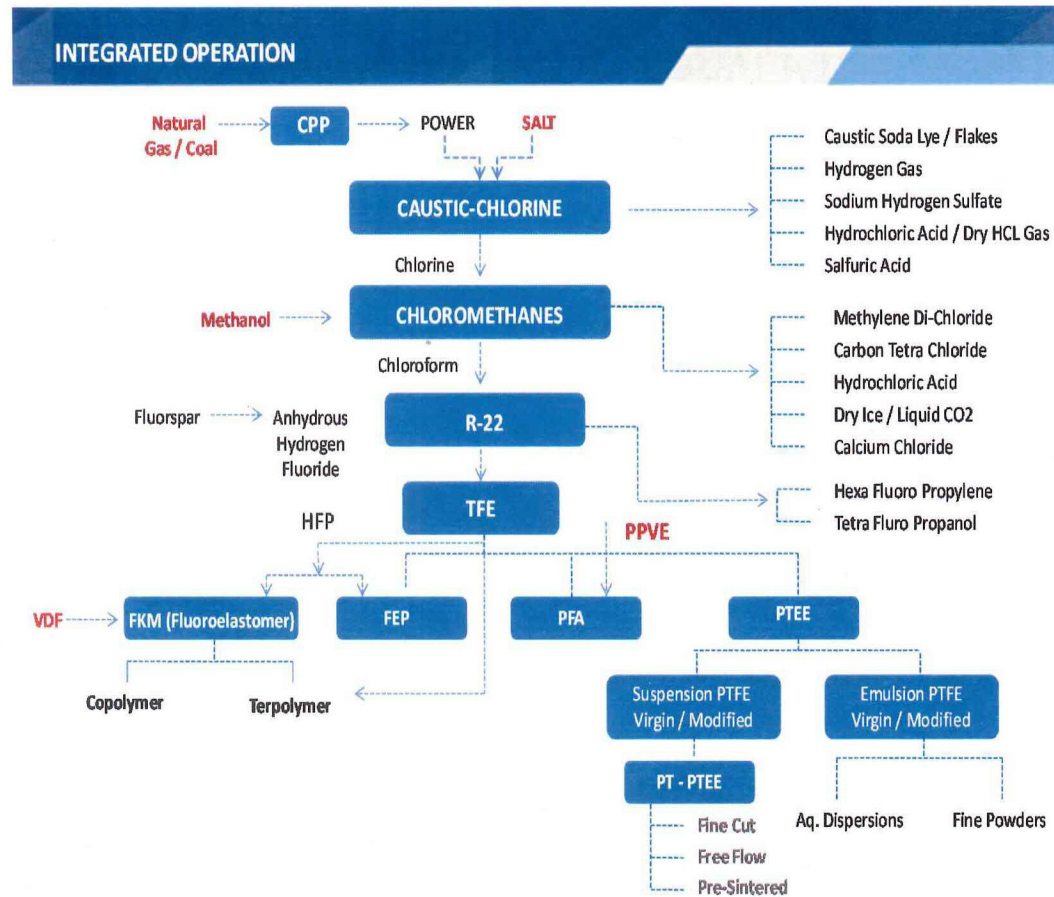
INTEGRATED OPERATION

Natural Gas / Coal

CPP

POWER

SALT

CAUSTIC-CHLORINE

Caustic Soda Lye / Flakes

Hydrogen Gas

Sodium Hydrogen Sulfate

Hydrochloric Acid / Dry HCL Gas

Salfuric Acid

Chlorine

Methanol

CHLOROMETHANES

Methylene Di-Chloride

Carbon Tetra Chloride

Hydrochloric Acid

Dry Ice / Liquid CO2

Calcium Chloride

Chloroform

Fluorspar

Anhydrous Hydrogen Fluoride

R-22

TFE

Hexa Fluoro Propylene

Tetra Fluro Propanol

HFP

PPVE

VDF

FKM (Fluoroelastomer)

FEP

PFA

PTEE

Copolymer

Terpolymer

Suspension PTFE Virgin / Modified

Emulsion PTFE Virgin / Modified

PT - PTEE

Aq. Dispersions

Fine Powders

Fine Cut

Free Flow

Pre-Sintered